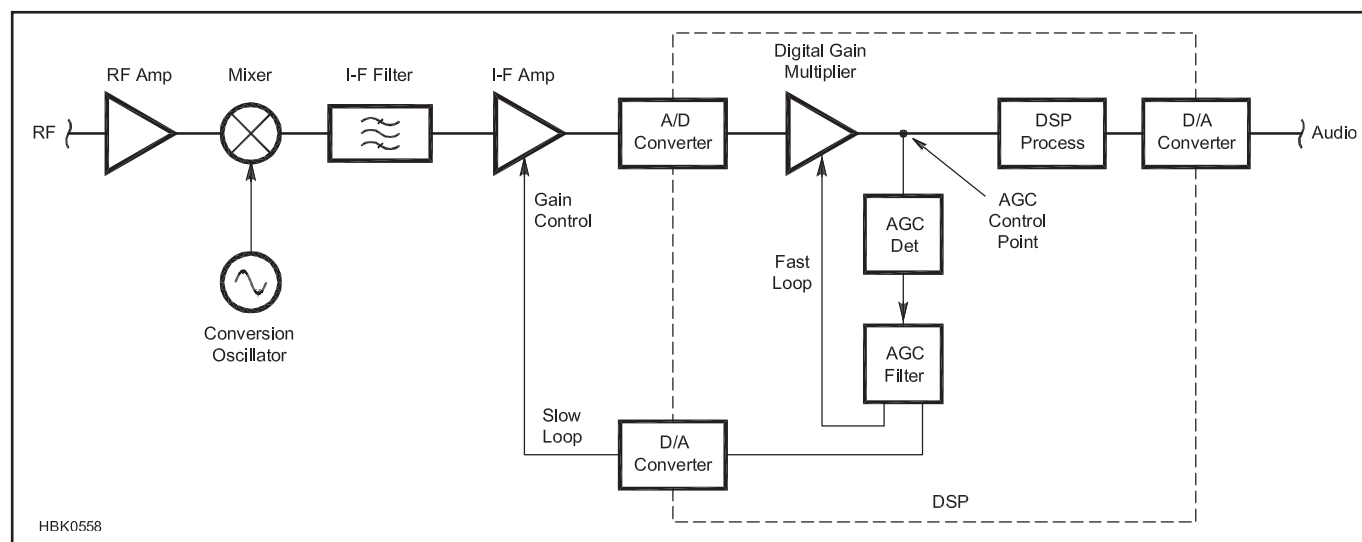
RF Amp

Mixer

I-F Filter

I-F Amp

Digital Gain Multiplier

RF

A/D Converter

DSP Process

D/A Converter

Audio

Gain Control

AGC Control Point

AGC Det

Fast Loop

Conversion Oscillator

AGC Filter

Slow Loop

D/A Converter

DSP

HBK0558